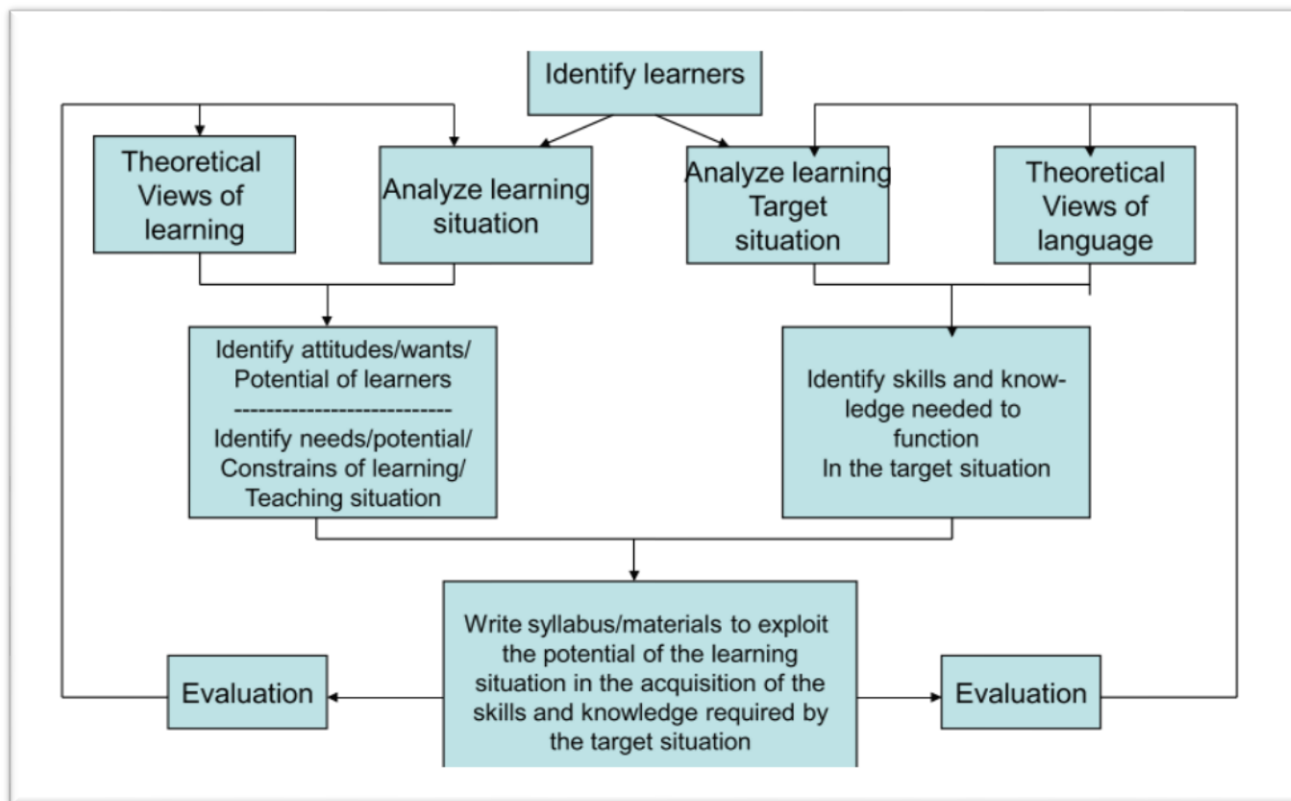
Identify learners

Theoretical Views of learning

Analyze learning situation

Analyze learning Target situation

Theoretical Views of language

Identify attitudes/wants/ Potential of learners
---------------------------
Identify needs/potential/ Constrains of learning/ Teaching situation

Identify skills and knowledge needed to function
In the target situation

Write syllabus/materials to exploit the potential of the learning situation in the acquisition of the skills and knowledge required by the target situation

Evaluation

Evaluation